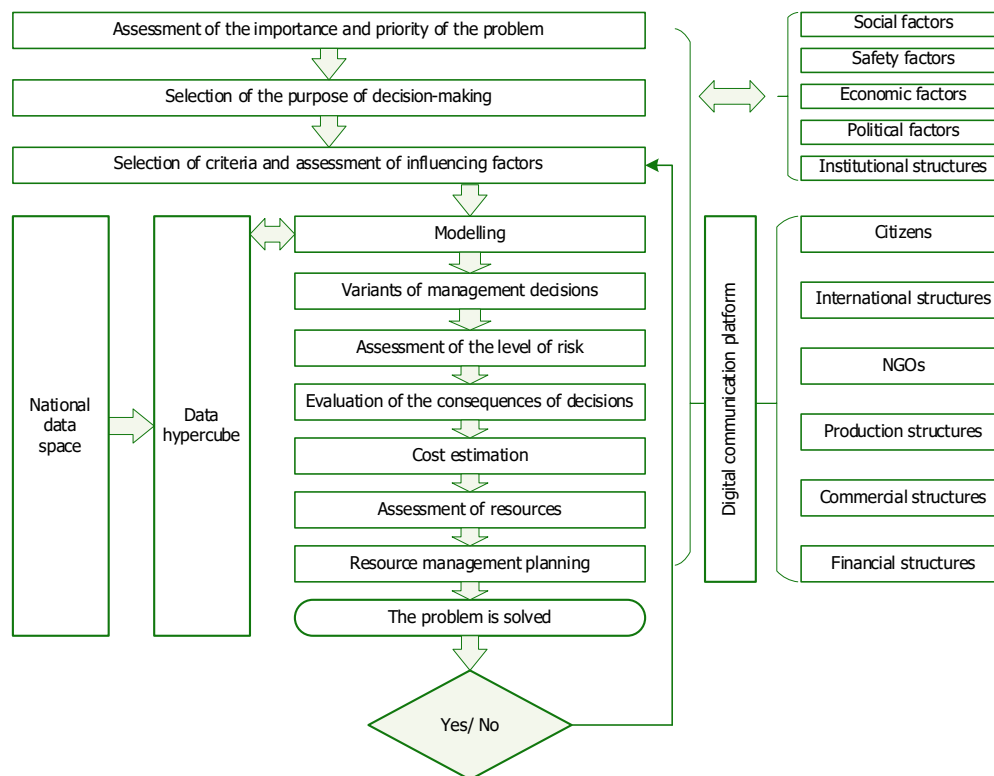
Assessment of the importance and priority of the problem

Selection of the purpose of decision-making

Selection of criteria and assessment of influencing factors

Social factors

Safety factors

Economic factors

Political factors

Institutional structures

National data space

Data hypercube

Modelling

Variants of management decisions

Assessment of the level of risk

Evaluation of the consequences of decisions

Cost estimation

Assessment of resources

Resource management planning

The problem is solved

Yes/ No

Digital communication platform

Citizens

International structures

NGOs

Production structures

Commercial structures

Financial structures